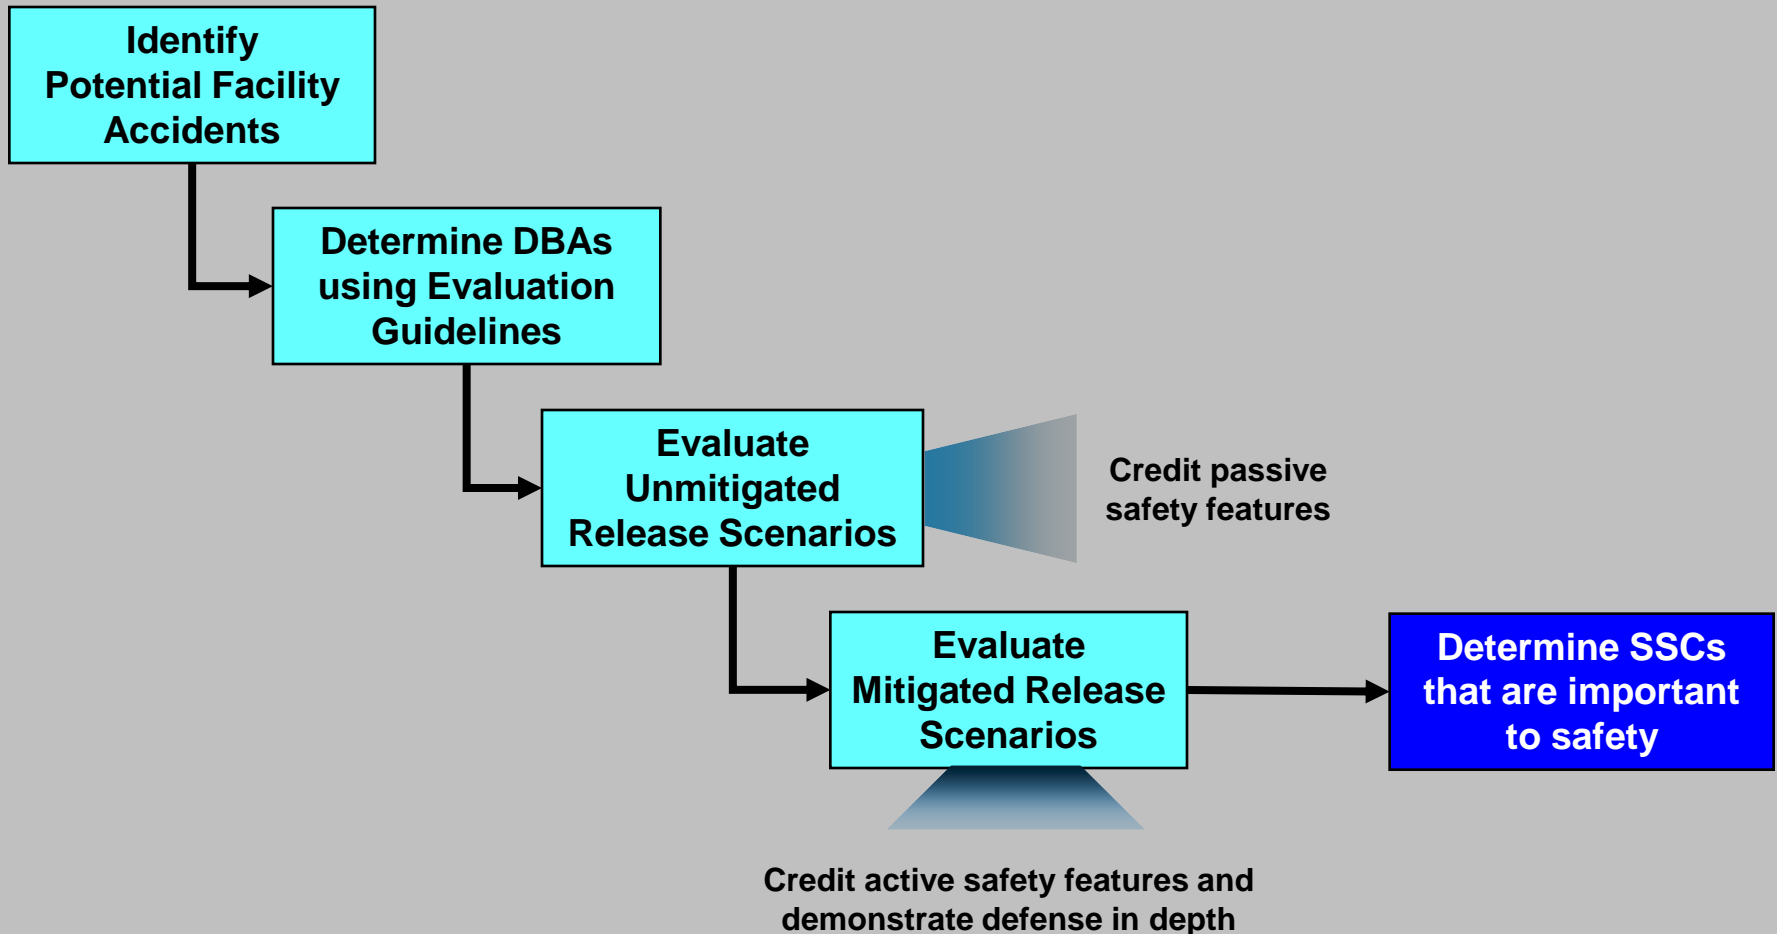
Identify Potential Facility Accidents

Determine DBAs using Evaluation Guidelines

Evaluate Unmitigated Release Scenarios

Credit passive safety features

Evaluate Mitigated Release Scenarios

Determine SSCs that are important to safety

Credit active safety features and demonstrate defense in depth